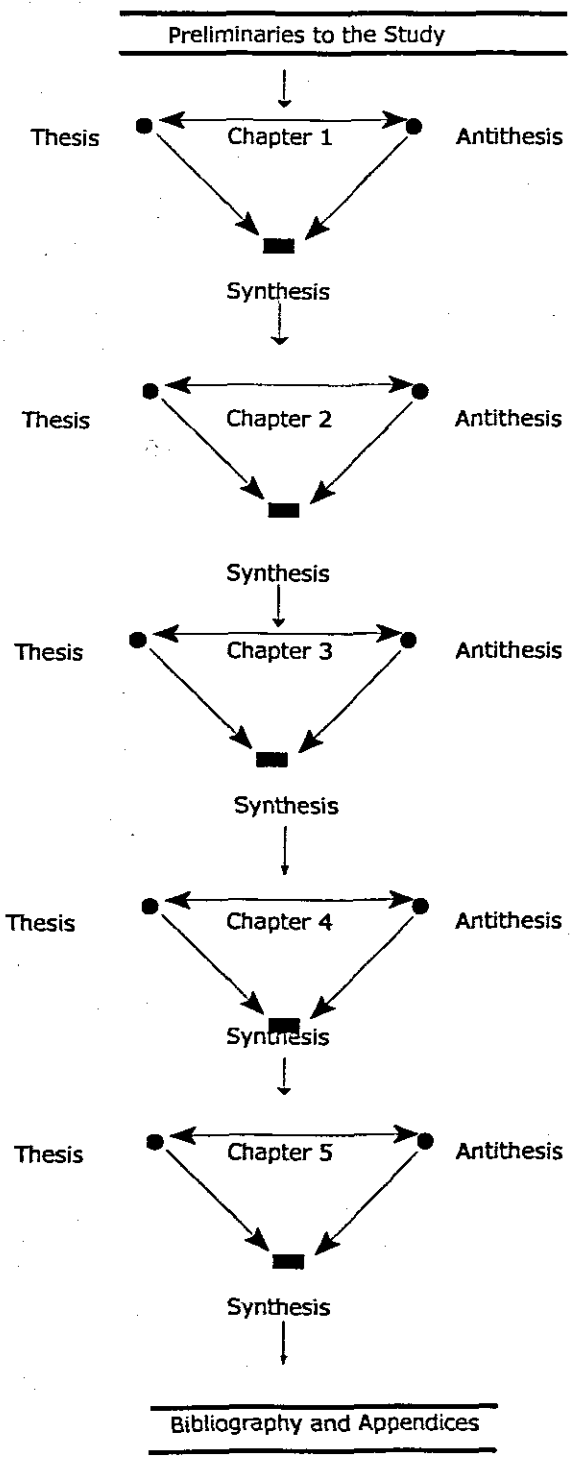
Preliminaries to the Study

Thesis

Chapter 1

Antithesis

Synthesis

Thesis

Chapter 2

Antithesis

Synthesis

Thesis

Chapter 3

Antithesis

Synthesis

Thesis

Chapter 4

Antithesis

Synthesis

Thesis

Chapter 5

Antithesis

Synthesis

Bibliography and Appendices